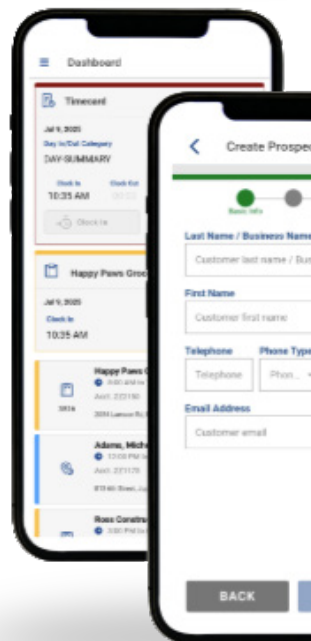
Dashboard

Timecard

Jul 9, 2025
Day In/Out Category
DAY-SUMMARY

Clock In
10:35 AM

Clock Out

Clock In

Happy Paws Groo

Jul 9, 2025
Clock In
10:35 AM

Happy Paws
9:00 AM
Acct: 22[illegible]
3974 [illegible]

Adams, Miche
12:00 PM
Acct: 221170
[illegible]

Ross Constr
3:00 PM

Create Prospec

Basic Info

Last Name / Business Name
Customer last name / Bus

First Name
Customer first name

Telephone
Telephone

Phone Type
Phon...

Email Address
Customer email

BACK